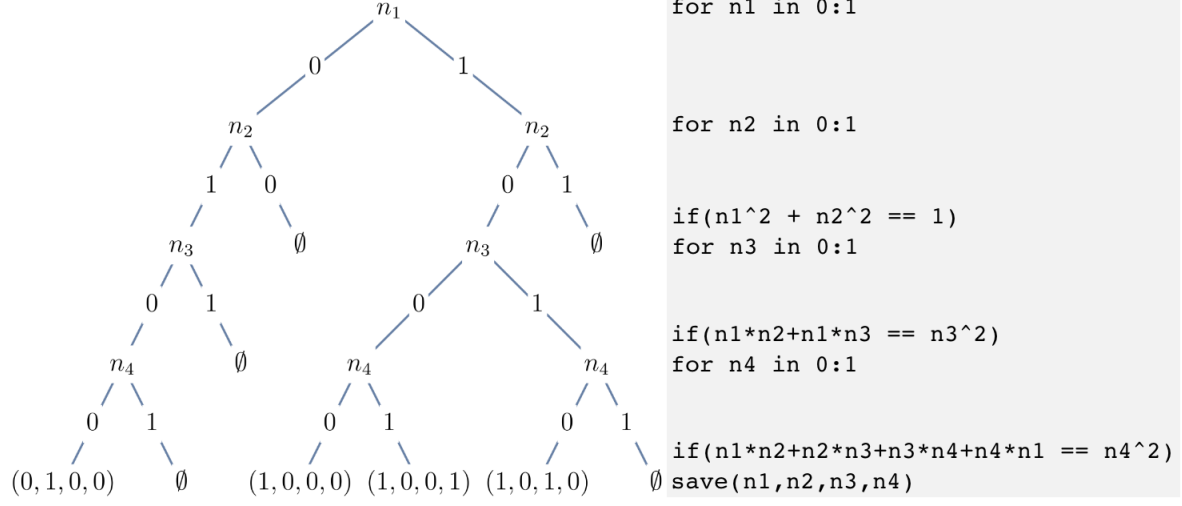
$n_1$

0 1

$n_2$ $n_2$

1 0 0 1

$n_3$ $\emptyset$ $n_3$ $\emptyset$

0 1 0 1

$n_4$ $\emptyset$ $n_4$ $n_4$

0 1 0 1 0 1

$(0,1,0,0)$ $\emptyset$ $(1,0,0,0)$ $(1,0,0,1)$ $(1,0,1,0)$ $\emptyset$

for n1 in 0:1

for n2 in 0:1

if(n1^2 + n2^2 == 1)
for n3 in 0:1

if(n1*n2+n1*n3 == n3^2)
for n4 in 0:1

if(n1*n2+n2*n3+n3*n4+n4*n1 == n4^2)
save(n1,n2,n3,n4)